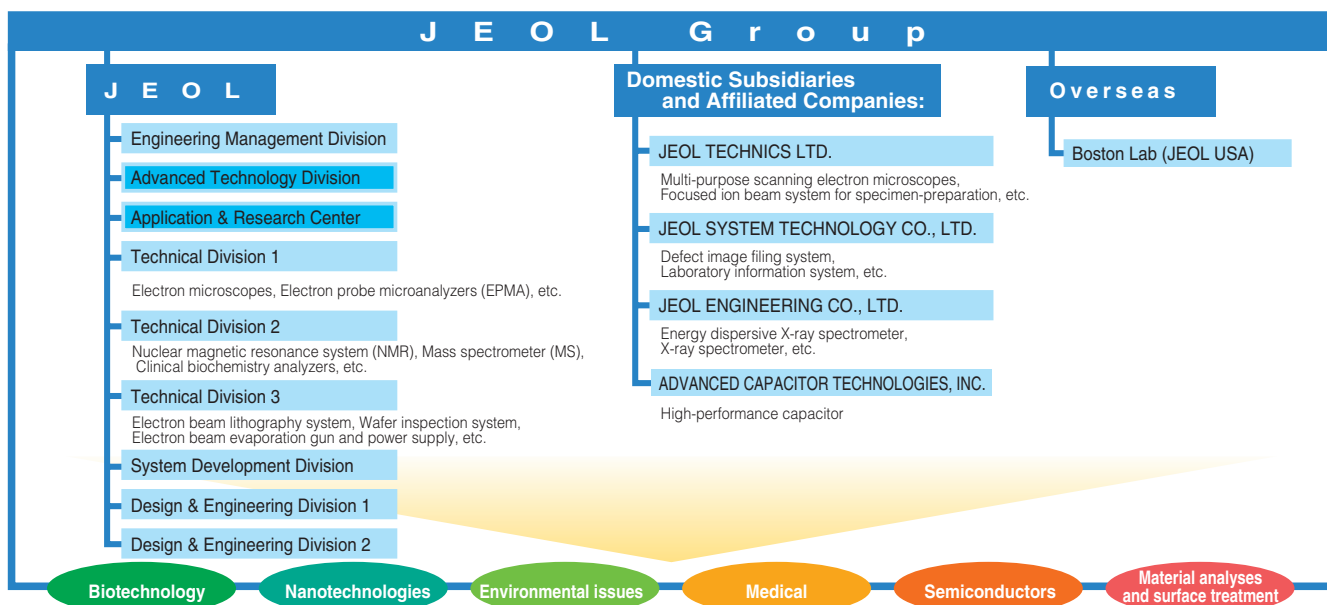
JEOL Group

JEOL

Engineering Management Division

Advanced Technology Division

Application & Research Center

Technical Division 1

Electron microscopes, Electron probe microanalyzers (EPMA), etc.

Technical Division 2

Nuclear magnetic resonance system (NMR), Mass spectrometer (MS), Clinical biochemistry analyzers, etc.

Technical Division 3

Electron beam lithography system, Wafer inspection system, Electron beam evaporation gun and power supply, etc.

System Development Division

Design & Engineering Division 1

Design & Engineering Division 2

Domestic Subsidiaries and Affiliated Companies:

JEOL TECHNICS LTD.

Multi-purpose scanning electron microscopes, Focused ion beam system for specimen-preparation, etc.

JEOL SYSTEM TECHNOLOGY CO., LTD.

Defect image filing system, Laboratory information system, etc.

JEOL ENGINEERING CO., LTD.

Energy dispersive X-ray spectrometer, X-ray spectrometer, etc.

ADVANCED CAPACITOR TECHNOLOGIES, INC.

High-performance capacitor

Overseas

Boston Lab (JEOL USA)

Biotechnology

Nanotechnologies

Environmental issues

Medical

Semiconductors

Material analyses and surface treatment